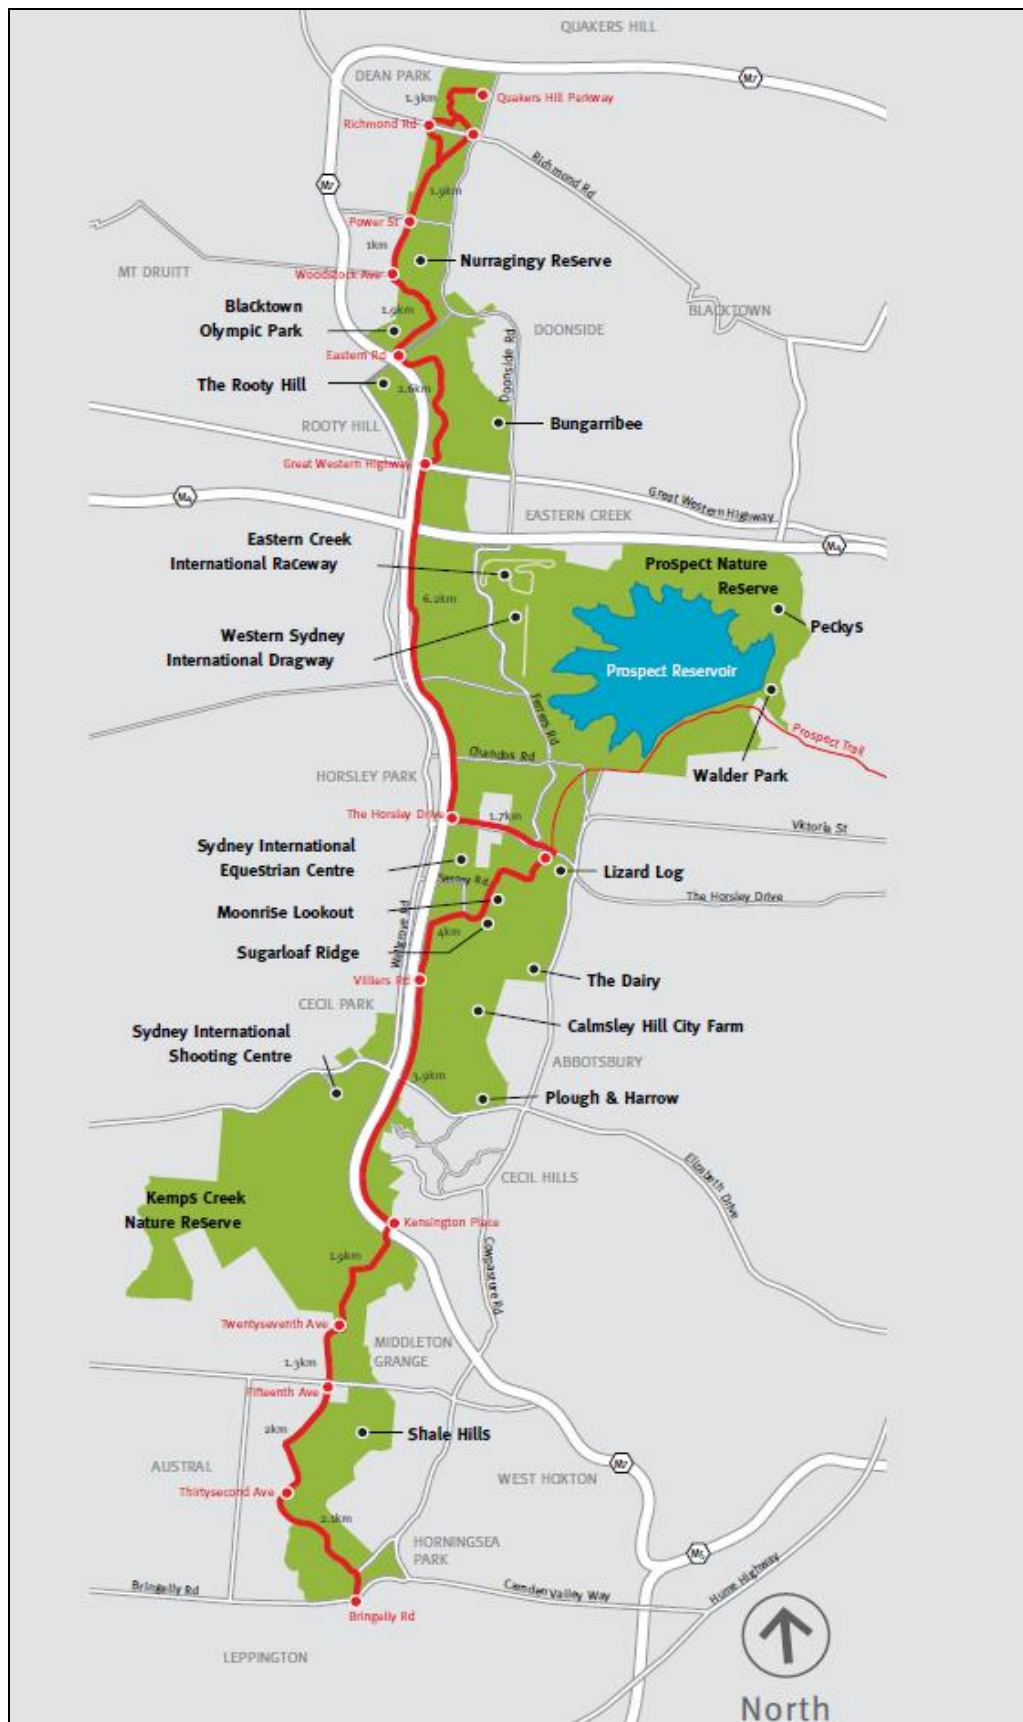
QUAKERS HILL

DEAN PARK

M7

1.3km

Quakers Hill Parkway

Richmond Rd

Richmond Rd

M7

1.9km

Power St

1km

MT DRUITT

Woodstock Ave

Nurragingy Reserve

BLACKTOWN

Blacktown Olympic Park

1.9km

DOONSIDE

Doonside Rd

Eastern Rd

The Rooty Hill

2.6km

Bungarribee

ROOTY HILL

Great Western Highway

M4

Great Western Highway

EASTERN CREEK

M4

Eastern Creek International Raceway

Prospect Nature Reserve

Peckys

6.2km

Western Sydney International Dragway

Prospect Reservoir

Ferrers Rd

Prospect Trail

Chandos Rd

Walder Park

HORSLEY PARK

The Horsley Drive

1.7km

Victoria St

Sydney International Equestrian Centre

Lizard Log

Saxony Rd

The Horsley Drive

Moonrise Lookout

4km

Sugarloaf Ridge

Wallgrove Rd

Villiers Rd

The Dairy

CECIL PARK

Calmsley Hill City Farm

Sydney International Shooting Centre

ABBOTSBURY

3.9km

Plough & Harrow

Elizabeth Drive

CECIL HILLS

Kemps Creek Nature Reserve

Kensington Place

1.9km

Cowpasture Rd

Twentyseventh Ave

MIDDLETON GRANGE

1.3km

Fifteenth Ave

2km

Shale Hills

AUSTRAL

M7

WEST HOXTON

Thirtysecond Ave

2.1km

HORNINGSEA PARK

M5

Hume Highway

Bringelly Rd

Camden Valley Way

Bringelly Rd

LEPPINGTON

North